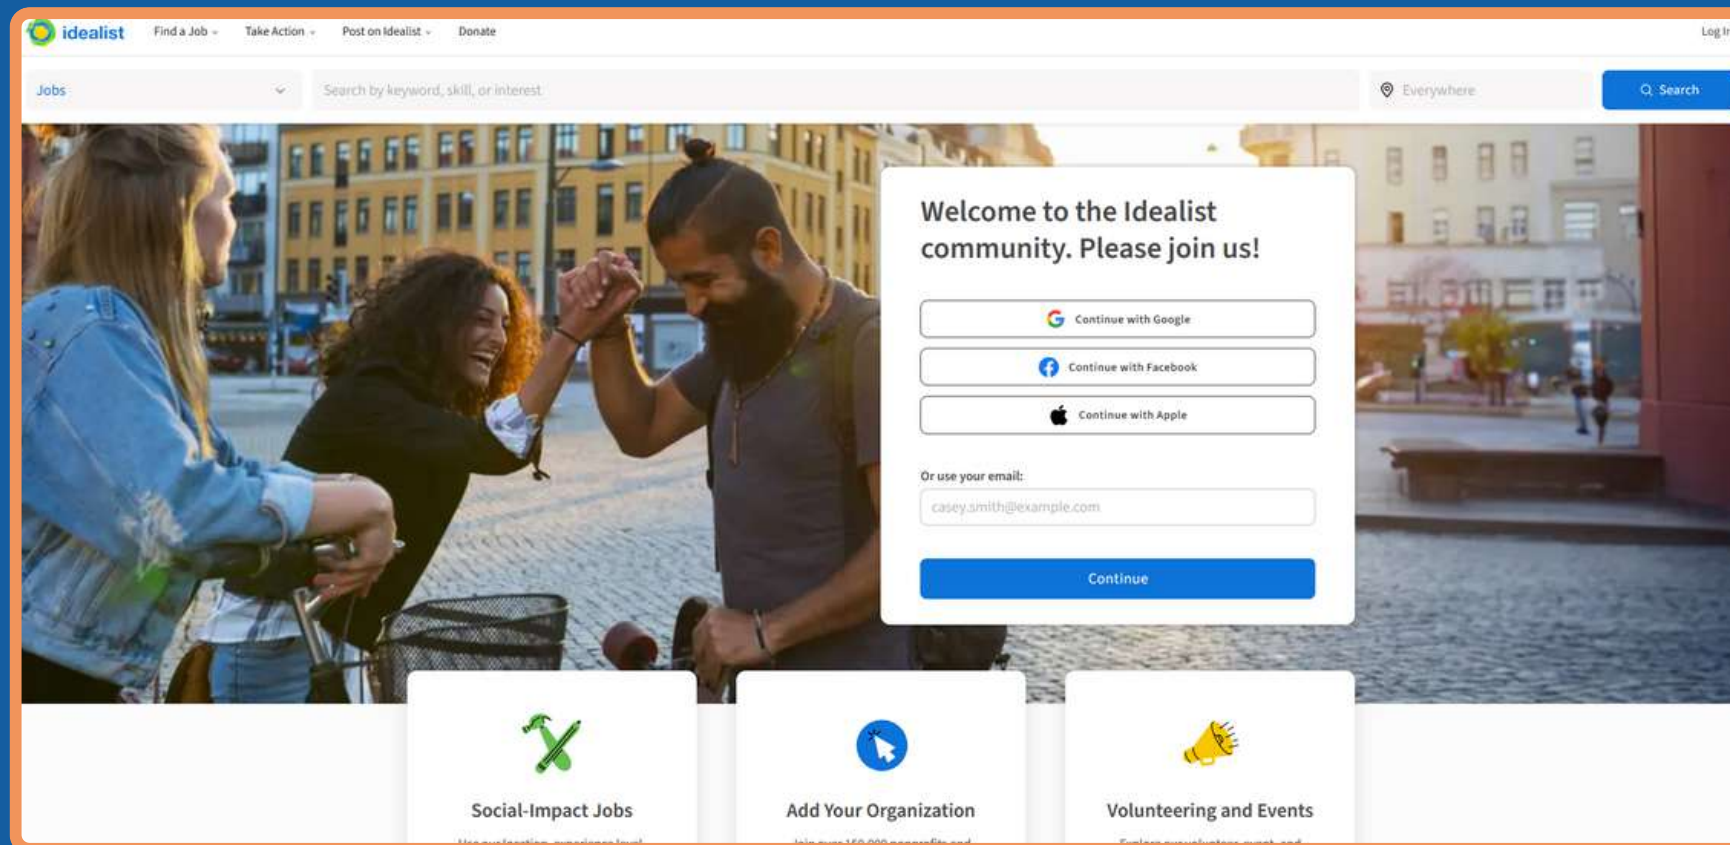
idealist Find a Job Take Action Post on Idealist Donate Log In

Jobs

Search by keyword, skill, or interest

Everywhere

Search

Welcome to the Idealist community. Please join us!

Continue with Google

Continue with Facebook

Continue with Apple

Or use your email:

casey.smith@example.com

Continue

Social-Impact Jobs

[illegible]

Add Your Organization

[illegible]

Volunteering and Events

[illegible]